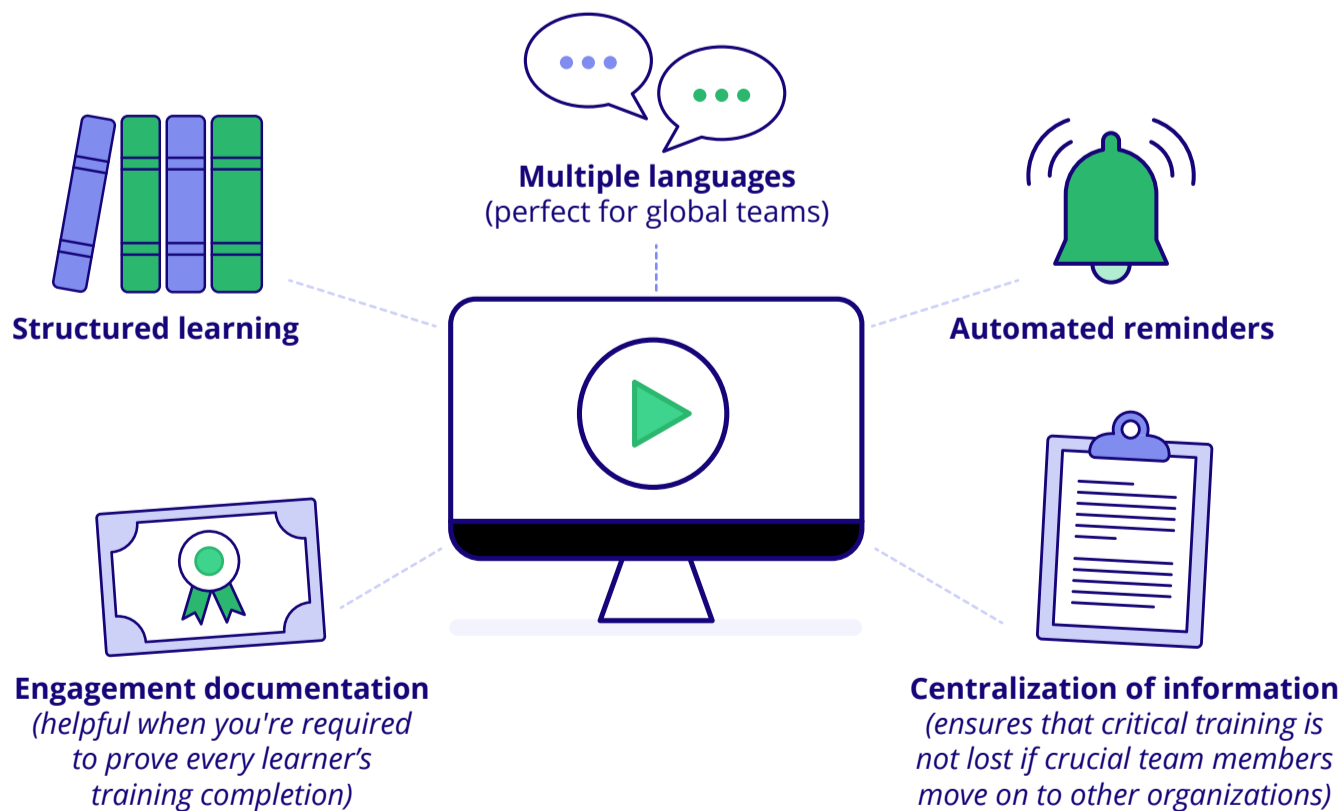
Multiple languages
(perfect for global teams)

Structured learning

Automated reminders

Engagement documentation
(helpful when you're required to prove every learner’s training completion)

Centralization of information
(ensures that critical training is not lost if crucial team members move on to other organizations)